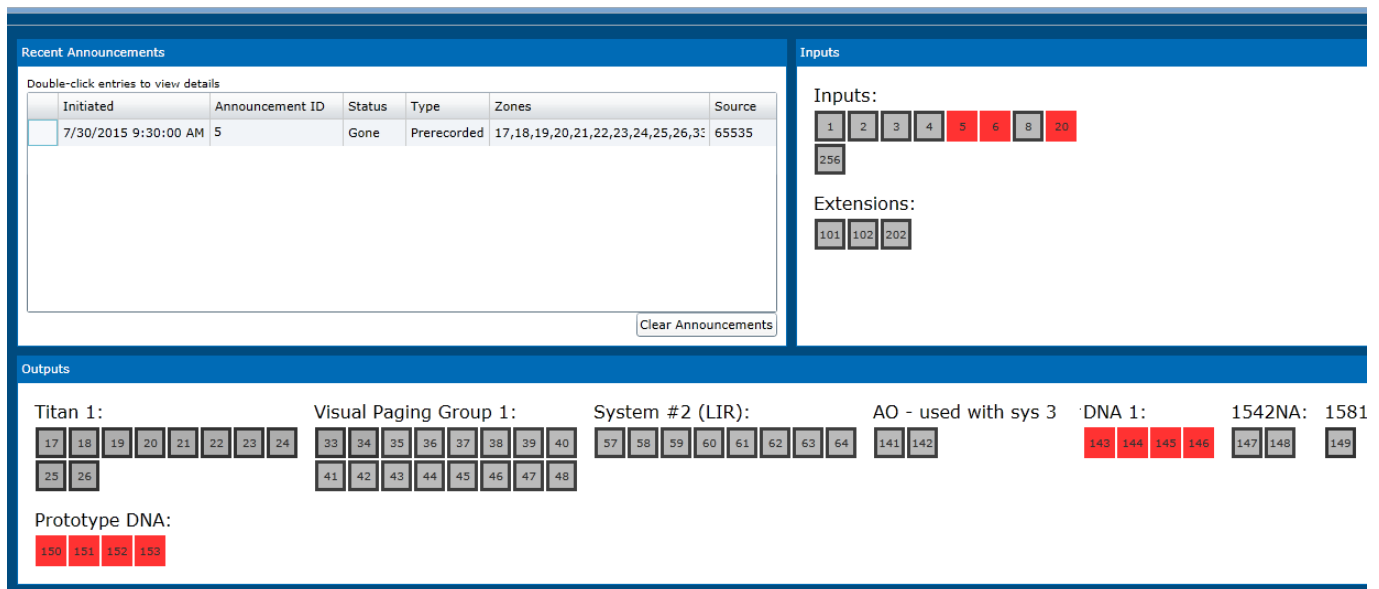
Recent Announcements

Double-click entries to view details

| | Initiated | Announcement ID | Status | Type | Zones | Source |
|---|---|---|---|---|---|---|
| | 7/30/2015 9:30:00 AM | 5 | Gone | Prerecorded | 17,18,19,20,21,22,23,24,25,26,3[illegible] | 65535 |

Clear Announcements

Inputs

Inputs:

1 2 3 4 5 6 8 20
256

Extensions:

101 102 202

Outputs

Titan 1:

17 18 19 20 21 22 23 24
25 26

Visual Paging Group 1:

33 34 35 36 37 38 39 40
41 42 43 44 45 46 47 48

System #2 (LIR):

57 58 59 60 61 62 63 64

AO - used with sys 3

141 142

DNA 1:

143 144 145 146

1542NA:

147 148

1581

149

Prototype DNA:

150 151 152 153